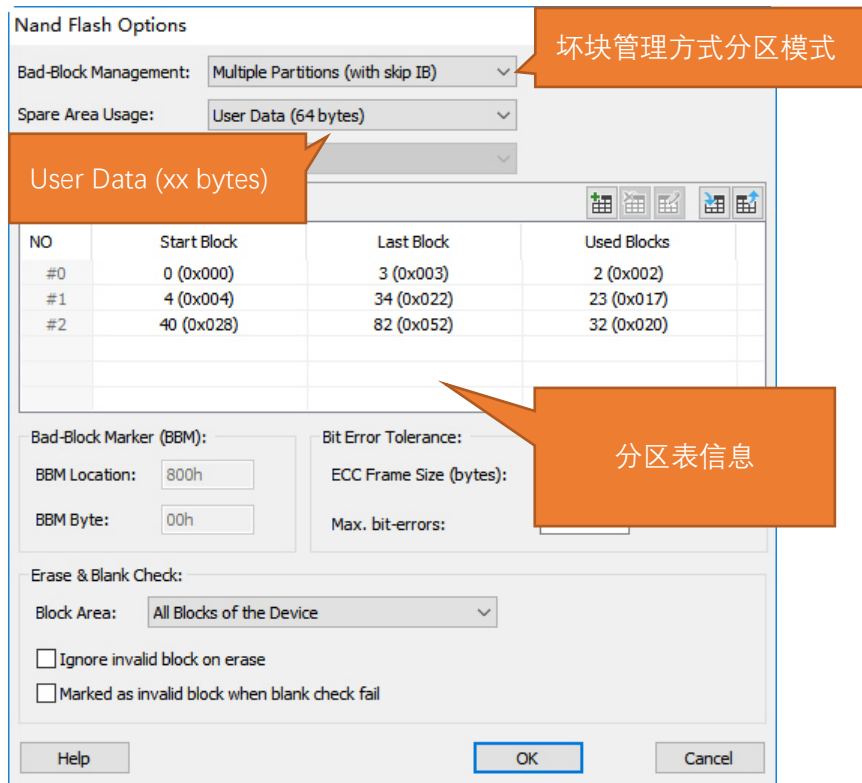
Nand Flash Options

Bad-Block Management: Multiple Partitions (with skip IB)

坏块管理方式分区模式

Spare Area Usage: User Data (64 bytes)

User Data (xx bytes)

| NO | Start Block | Last Block | Used Blocks |
|---|---|---|---|
| #0 | 0 (0x000) | 3 (0x003) | 2 (0x002) |
| #1 | 4 (0x004) | 34 (0x022) | 23 (0x017) |
| #2 | 40 (0x028) | 82 (0x052) | 32 (0x020) |

分区表信息

Bad-Block Marker (BBM):
BBM Location: 800h
BBM Byte: 00h

Bit Error Tolerance:
ECC Frame Size (bytes):
Max. bit-errors:

Erase & Blank Check:
Block Area: All Blocks of the Device
Ignore invalid block on erase
Marked as invalid block when blank check fail

Help OK Cancel